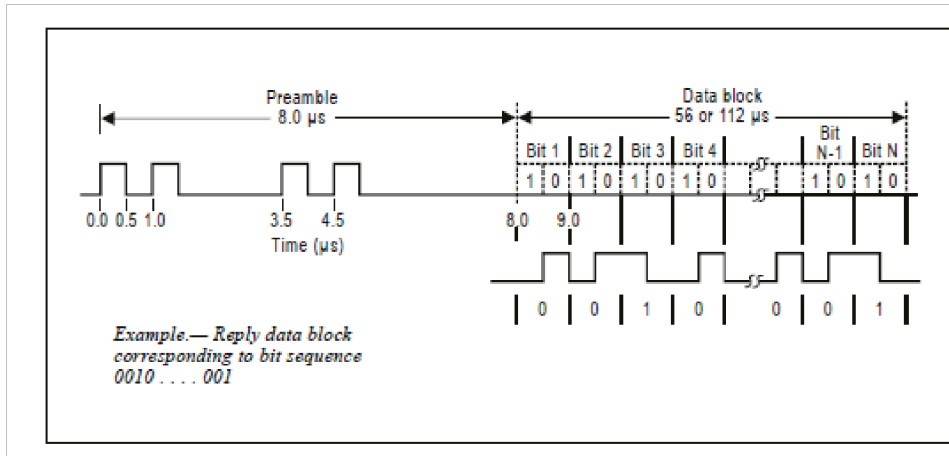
Preamble
8.0 μs

Data block
56 or 112 μs

Bit 1 | Bit 2 | Bit 3 | Bit 4 | Bit N-1 | Bit N

1 0 1 0 1 0 1 0 1 0 1 0

0.0 0.5 1.0 3.5 4.5 8.0 9.0

Time (μs)

0 0 1 0 0 0 1

Example.— Reply data block corresponding to bit sequence 0010 . . . . 001